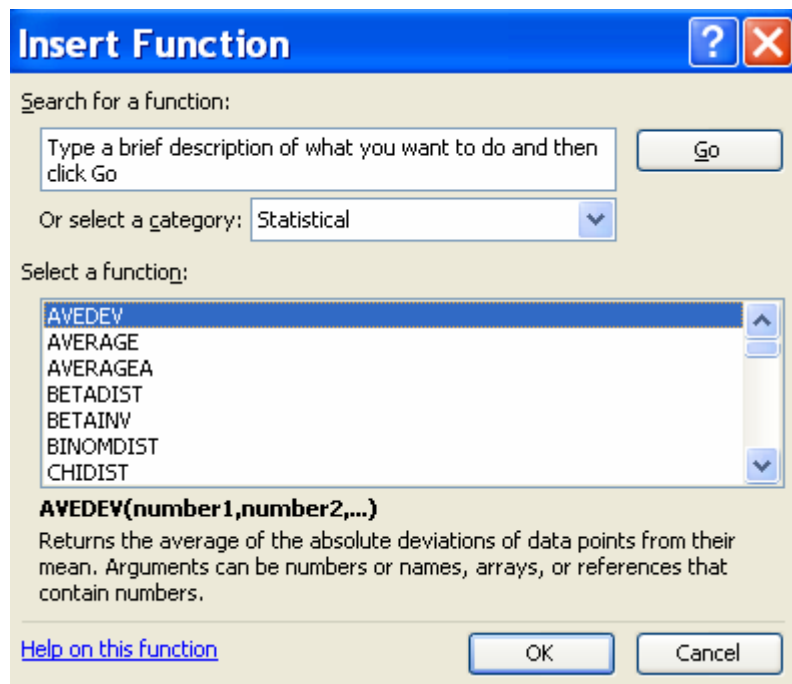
Insert Function

Search for a function:

Type a brief description of what you want to do and then click Go

Go

Or select a category: Statistical

Select a function:

AVEDEV
AVERAGE
AVERAGEA
BETADIST
BETAINV
BINOMDIST
CHIDIST

AVEDEV(number1,number2,...)

Returns the average of the absolute deviations of data points from their mean. Arguments can be numbers or names, arrays, or references that contain numbers.

Help on this function

OK

Cancel